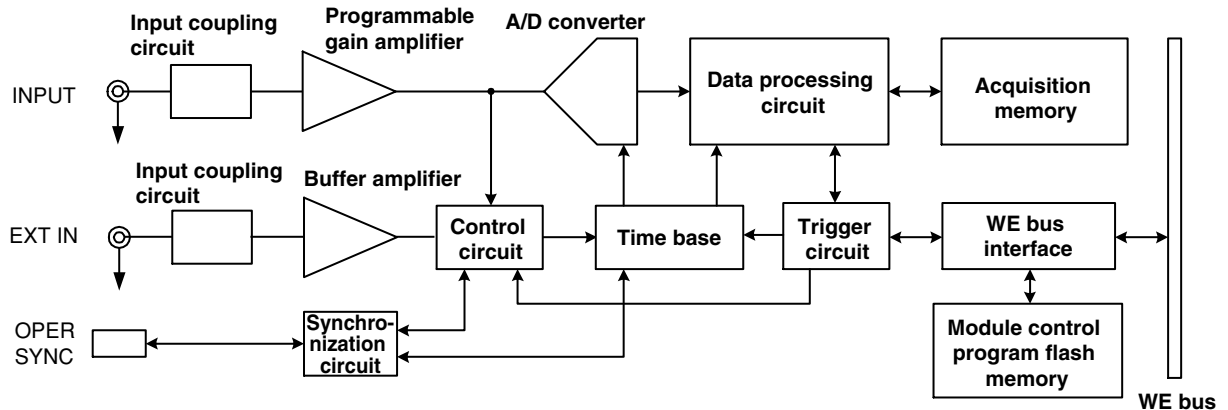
Input coupling circuit

Programmable gain amplifier

A/D converter

INPUT

Data processing circuit

Acquisition memory

Input coupling circuit

Buffer amplifier

EXT IN

Control circuit

Time base

Trigger circuit

WE bus interface

OPER SYNC

Synchronization circuit

Module control program flash memory

WE bus